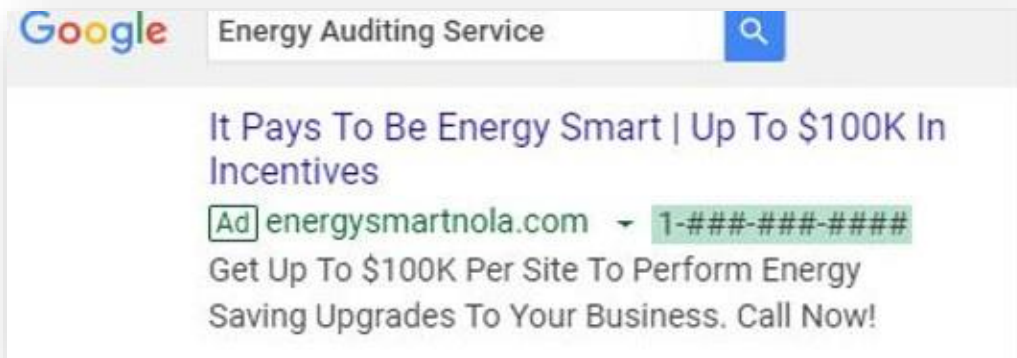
Google Energy Auditing Service

It Pays To Be Energy Smart | Up To $100K In Incentives

Ad energysmartnola.com 1-###-###-####

Get Up To $100K Per Site To Perform Energy Saving Upgrades To Your Business. Call Now!